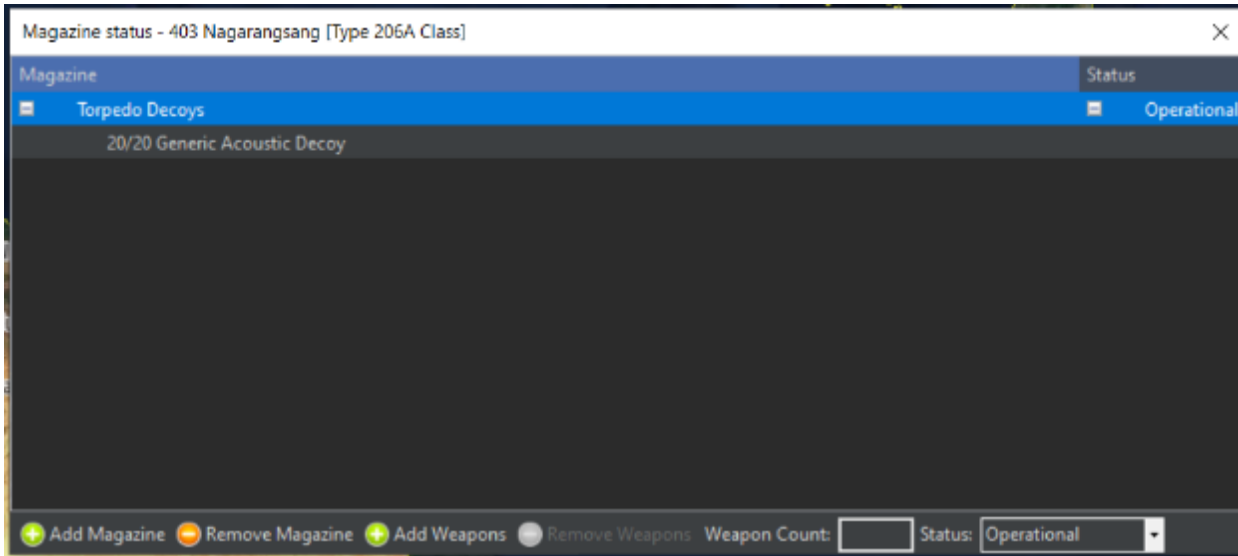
Magazine status - 403 Nagarangsang [Type 206A Class]

| Magazine | Status |
|---|---|
| Torpedo Decoys | Operational |
| 20/20 Generic Acoustic Decoy | |

Add Magazine Remove Magazine Add Weapons Remove Weapons Weapon Count: Status: Operational